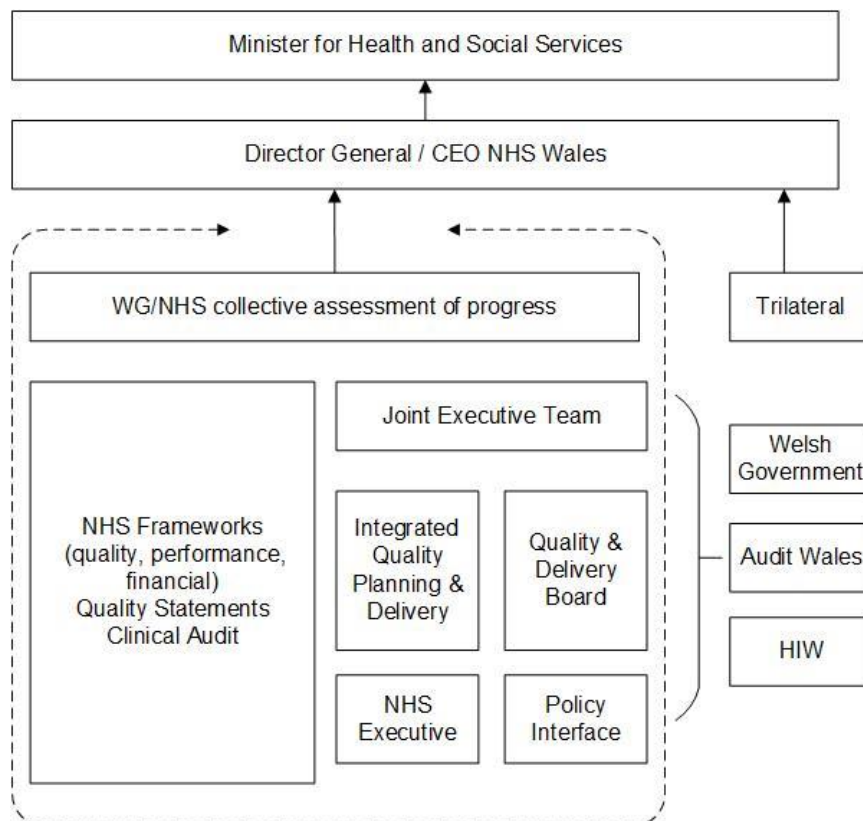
Minister for Health and Social Services

Director General / CEO NHS Wales

WG/NHS collective assessment of progress

Trilateral

NHS Frameworks (quality, performance, financial) Quality Statements Clinical Audit

Joint Executive Team

Integrated Quality Planning & Delivery

Quality & Delivery Board

NHS Executive

Policy Interface

Welsh Government

Audit Wales

HIW